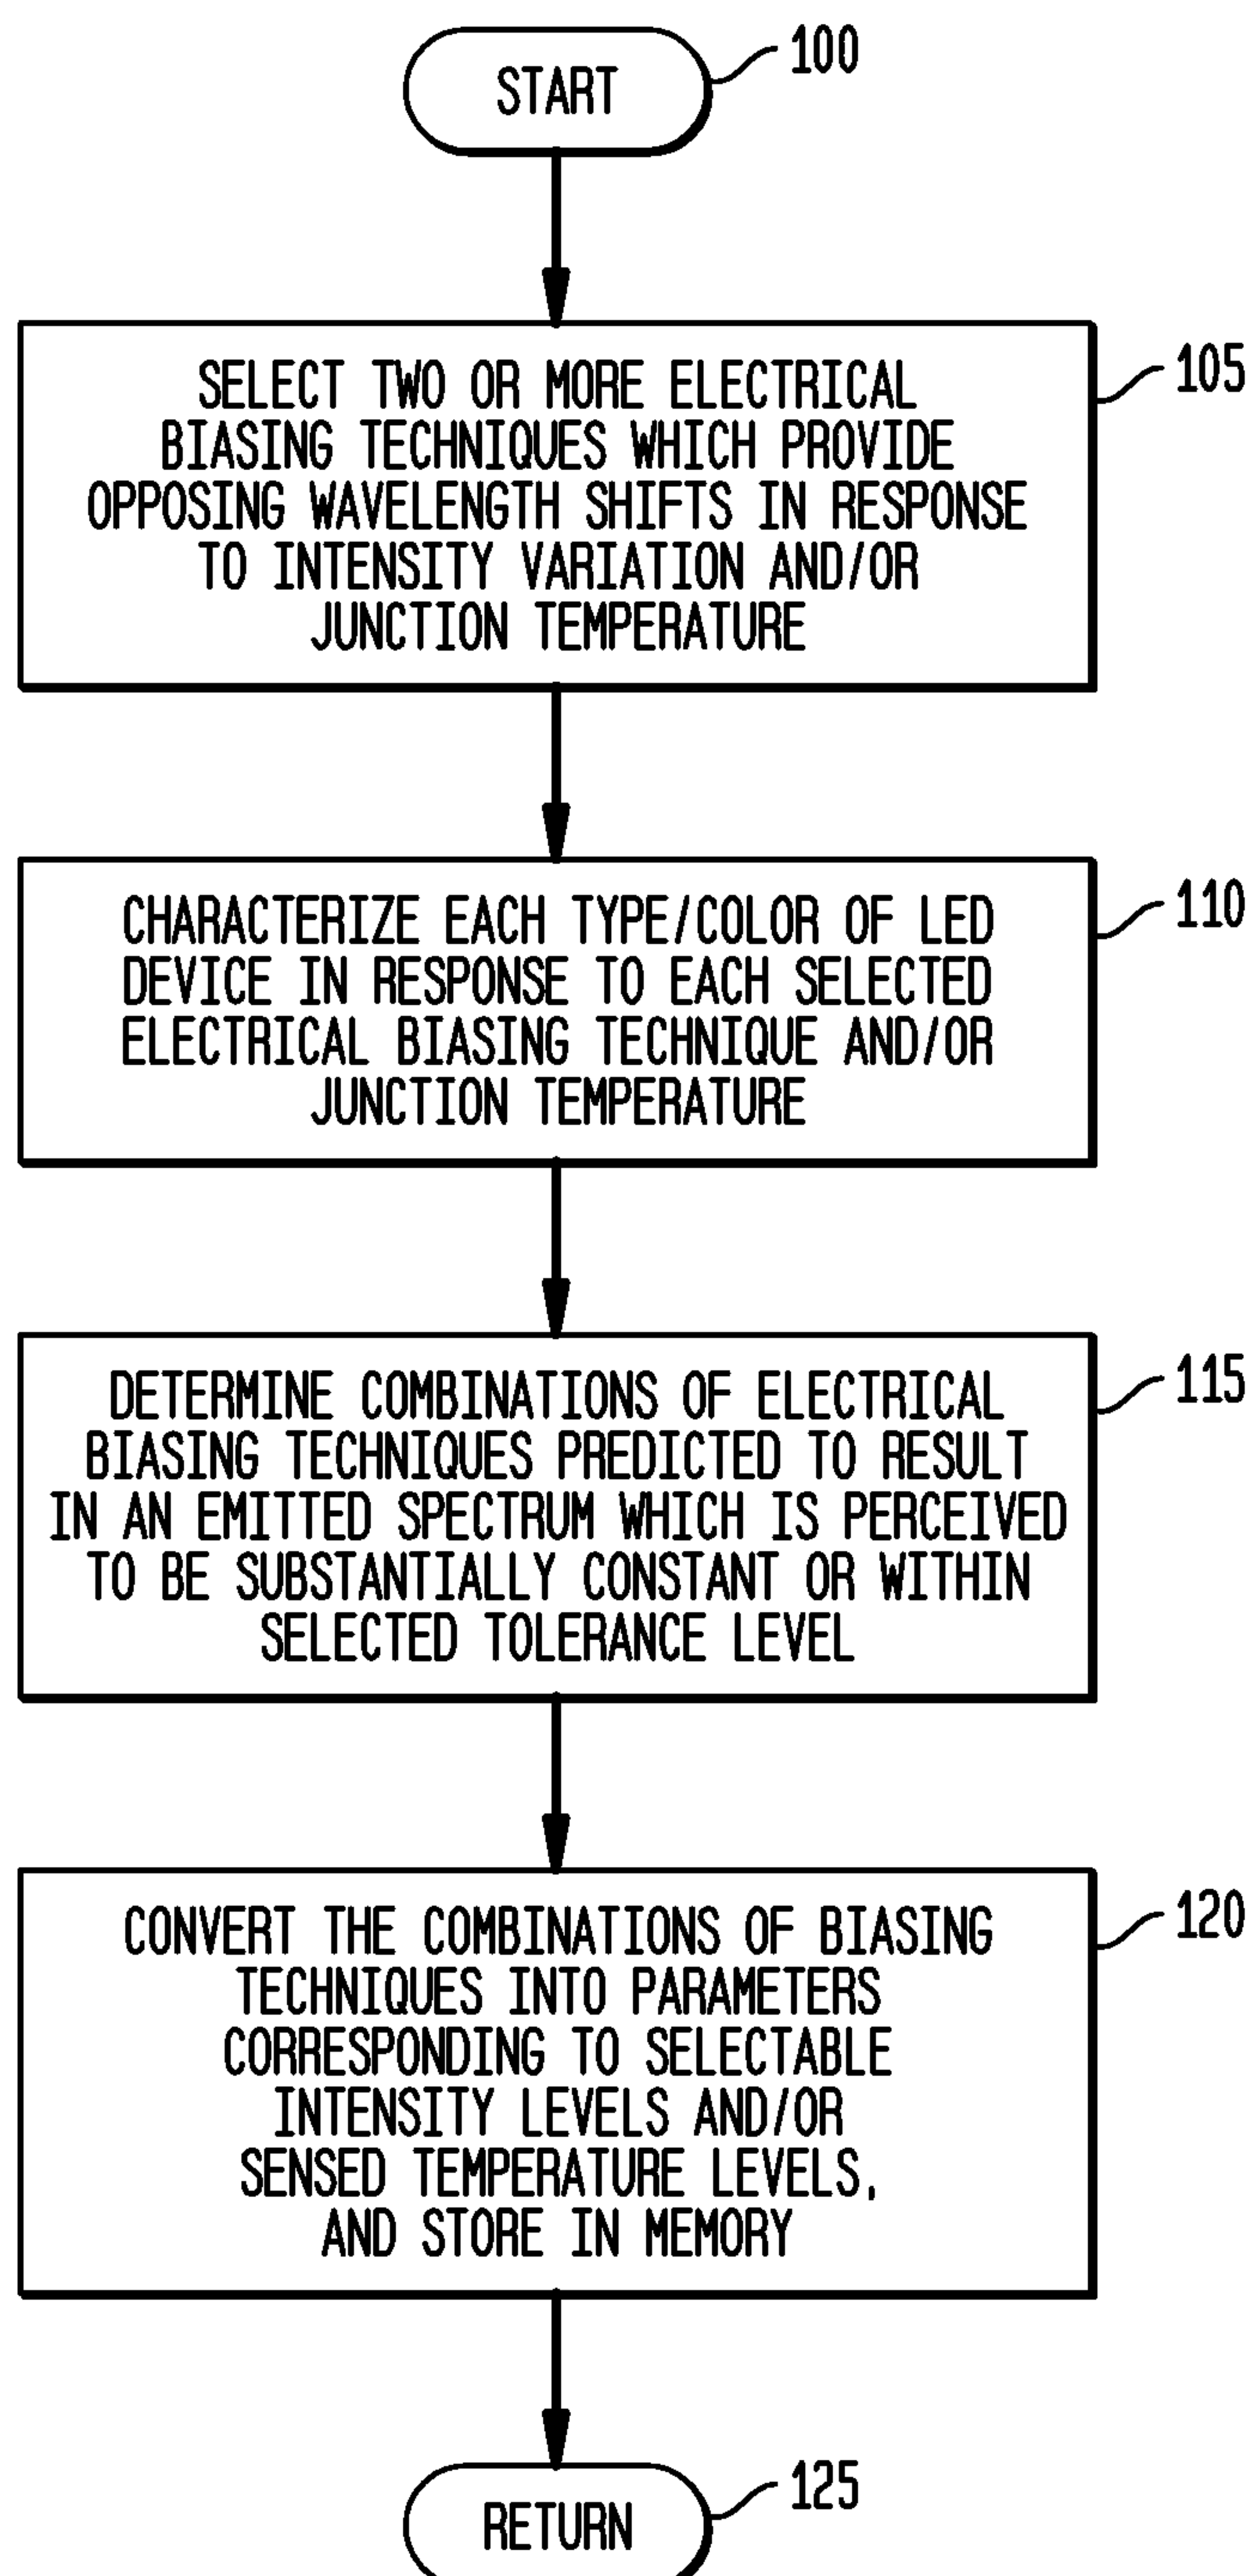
START

100

SELECT TWO OR MORE ELECTRICAL BIASING TECHNIQUES WHICH PROVIDE OPPOSING WAVELENGTH SHIFTS IN RESPONSE TO INTENSITY VARIATION AND/OR JUNCTION TEMPERATURE

105

CHARACTERIZE EACH TYPE/COLOR OF LED DEVICE IN RESPONSE TO EACH SELECTED ELECTRICAL BIASING TECHNIQUE AND/OR JUNCTION TEMPERATURE

110

DETERMINE COMBINATIONS OF ELECTRICAL BIASING TECHNIQUES PREDICTED TO RESULT IN AN EMITTED SPECTRUM WHICH IS PERCEIVED TO BE SUBSTANTIALLY CONSTANT OR WITHIN SELECTED TOLERANCE LEVEL

115

CONVERT THE COMBINATIONS OF BIASING TECHNIQUES INTO PARAMETERS CORRESPONDING TO SELECTABLE INTENSITY LEVELS AND/OR SENSED TEMPERATURE LEVELS, AND STORE IN MEMORY

120

RETURN

125